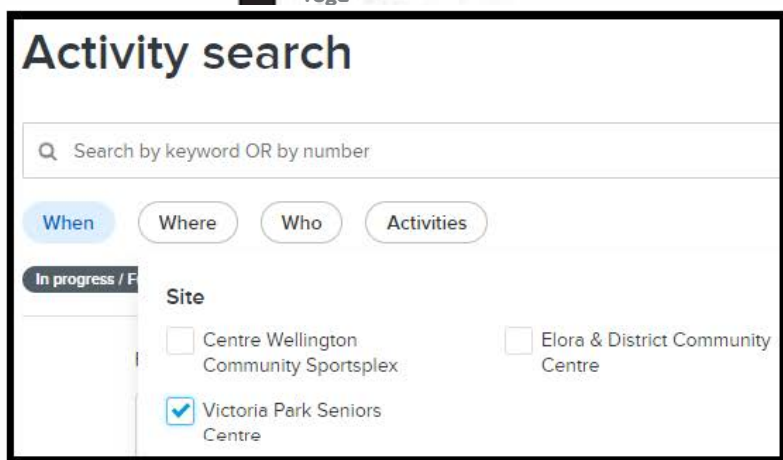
Activity search

Search by keyword OR by number

When
Where
Who
Activities

In progress / F

Site

Centre Wellington Community Sportsplex

Elora & District Community Centre

Victoria Park Seniors Centre